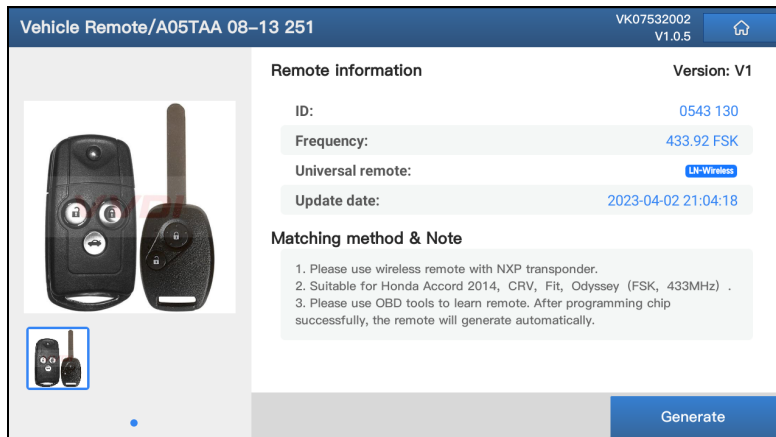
Vehicle Remote/A05TAA 08-13 251

VK07532002
V1.0.5

Remote information

Version: V1

| | |
|---|---|
| ID: | 0543 130 |
| Frequency: | 433.92 FSK |
| Universal remote: | LN-Wireless |
| Update date: | 2023-04-02 21:04:18 |

Matching method & Note

1. Please use wireless remote with NXP transponder.
2. Suitable for Honda Accord 2014, CRV, Fit, Odyssey (FSK, 433MHz).
3. Please use OBD tools to learn remote. After programming chip successfully, the remote will generate automatically.

Generate